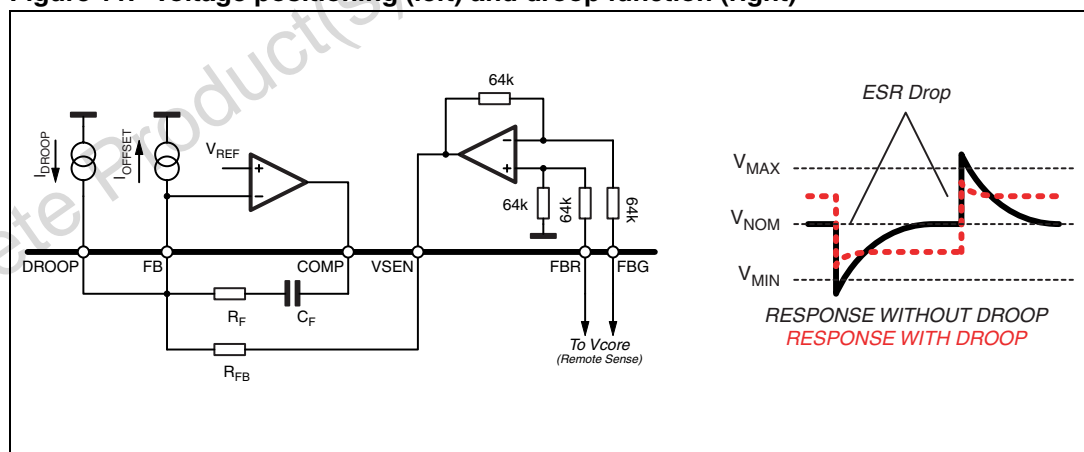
Figure 11. Voltage positioning (left) and droop function (right)

Obsolete Product(s)

$I_{DROOP}$
$I_{OFFSET}$
$V_{REF}$
+
−
DROOP
FB
COMP
VSEN
64k
−
+
64k
64k
64k
FBR
FBG
$R_F$
$C_F$
$R_{FB}$
To Vcore
(Remote Sense)

ESR Drop
$V_{MAX}$
$V_{NOM}$
$V_{MIN}$
RESPONSE WITHOUT DROOP
RESPONSE WITH DROOP